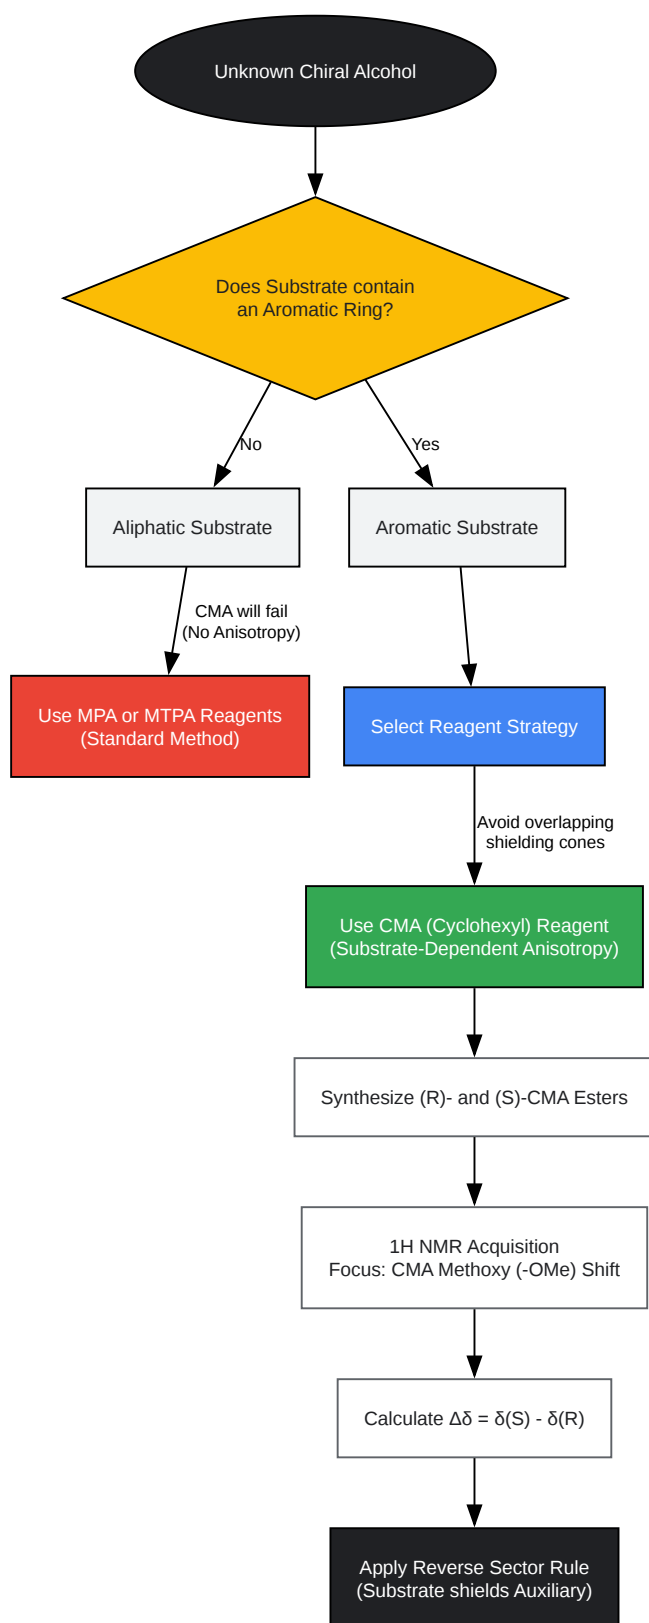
Unknown Chiral Alcohol

Does Substrate contain an Aromatic Ring?

No

Yes

Aliphatic Substrate

Aromatic Substrate

CMA will fail (No Anisotropy)

Use MPA or MTPA Reagents (Standard Method)

Select Reagent Strategy

Avoid overlapping shielding cones

Use CMA (Cyclohexyl) Reagent (Substrate-Dependent Anisotropy)

Synthesize (R)- and (S)-CMA Esters

1H NMR Acquisition
Focus: CMA Methoxy (-OMe) Shift

Calculate $\Delta\delta = \delta(S) - \delta(R)$

Apply Reverse Sector Rule (Substrate shields Auxiliary)